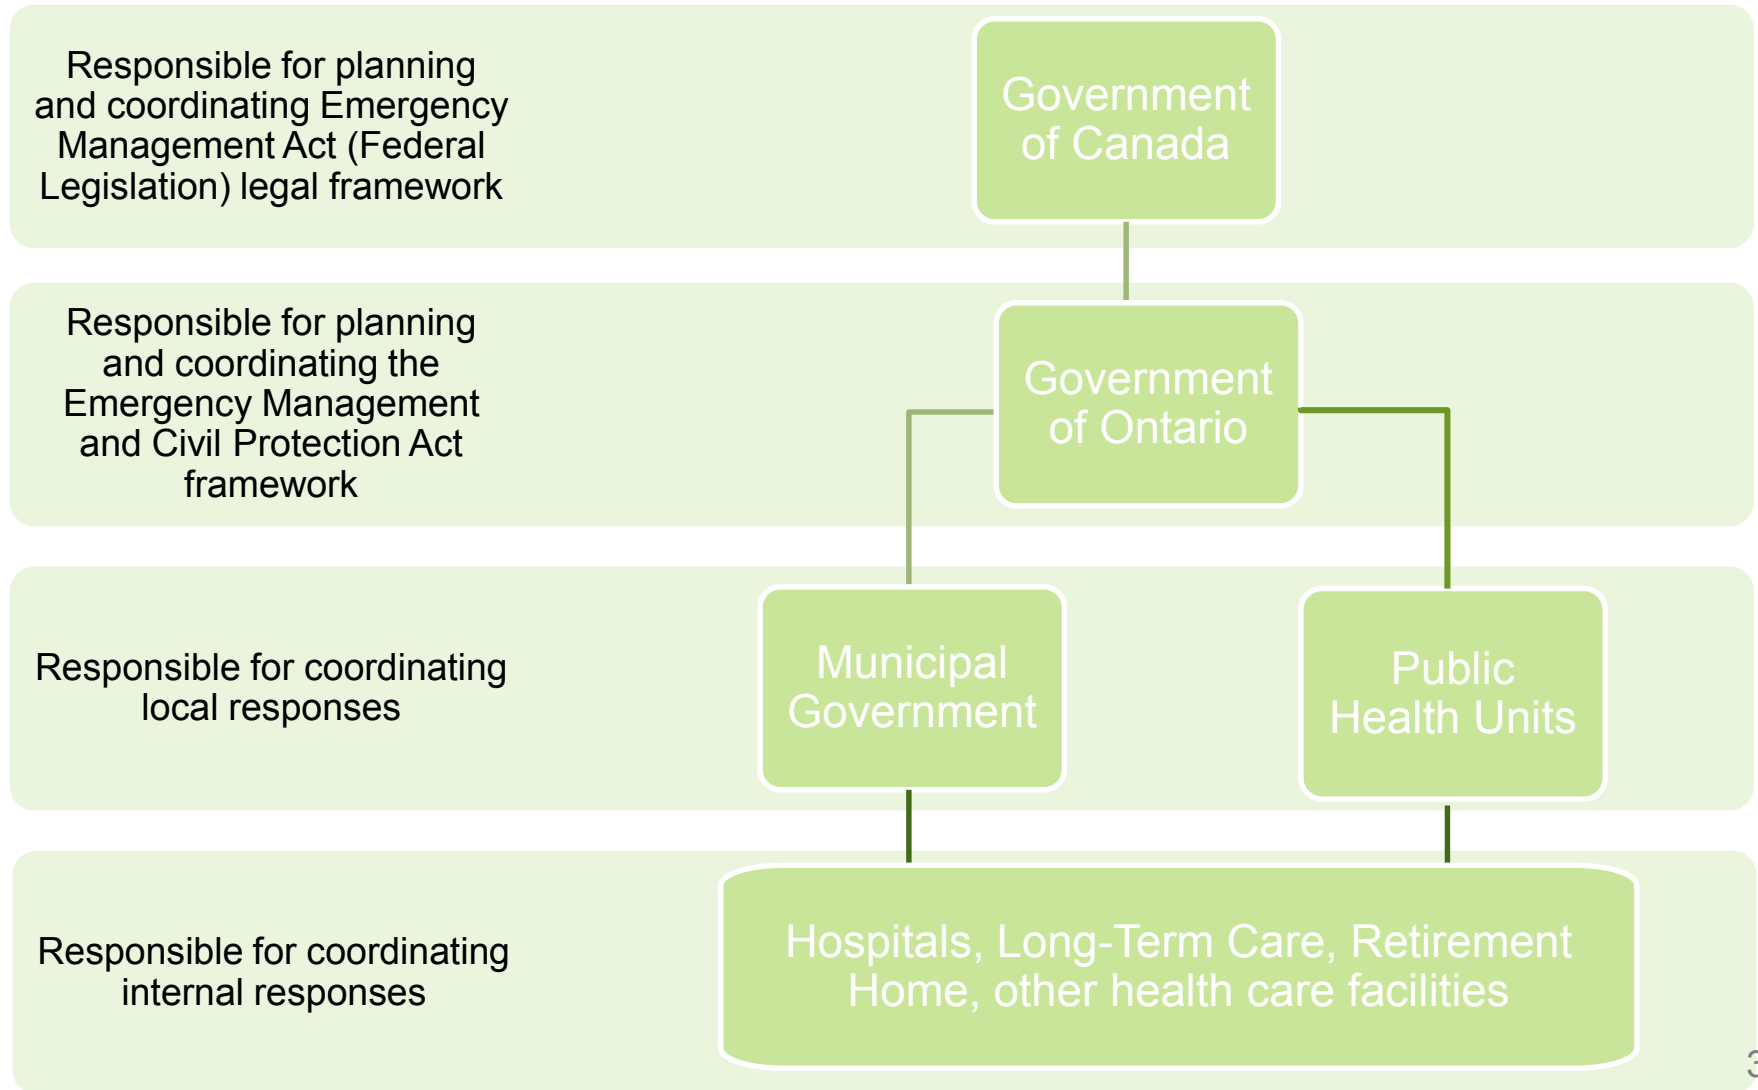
Responsible for planning and coordinating Emergency Management Act (Federal Legislation) legal framework

Government of Canada

Responsible for planning and coordinating the Emergency Management and Civil Protection Act framework

Government of Ontario

Responsible for coordinating local responses

Municipal Government

Public Health Units

Responsible for coordinating internal responses

Hospitals, Long-Term Care, Retirement Home, other health care facilities

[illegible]